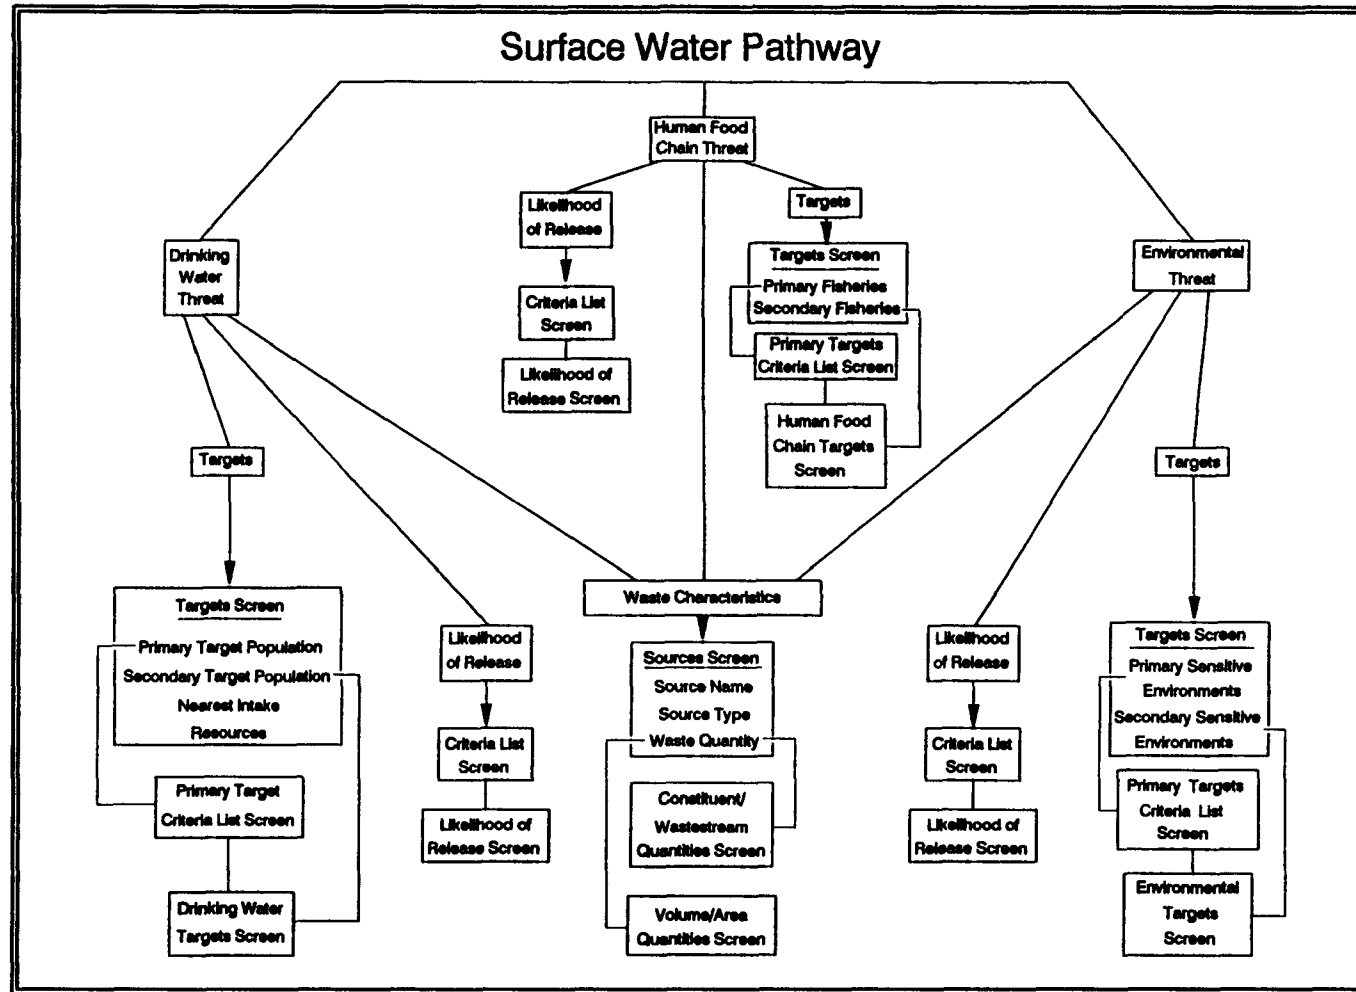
Surface Water Pathway

Human Food Chain Threat

Likelihood of Release

Criteria List Screen

Likelihood of Release Screen

Targets

Targets Screen
Primary Fisheries
Secondary Fisheries

Primary Targets Criteria List Screen

Human Food Chain Targets Screen

Drinking Water Threat

Targets

Targets Screen
Primary Target Population
Secondary Target Population
Nearest Intake
Resources

Primary Target Criteria List Screen

Drinking Water Targets Screen

Likelihood of Release

Criteria List Screen

Likelihood of Release Screen

Waste Characteristics

Sources Screen
Source Name
Source Type
Waste Quantity

Constituent/ Wastestream Quantities Screen

Volume/Area Quantities Screen

Environmental Threat

Likelihood of Release

Criteria List Screen

Likelihood of Release Screen

Targets

Targets Screen
Primary Sensitive Environments
Secondary Sensitive Environments

Primary Targets Criteria List Screen

Environmental Targets Screen